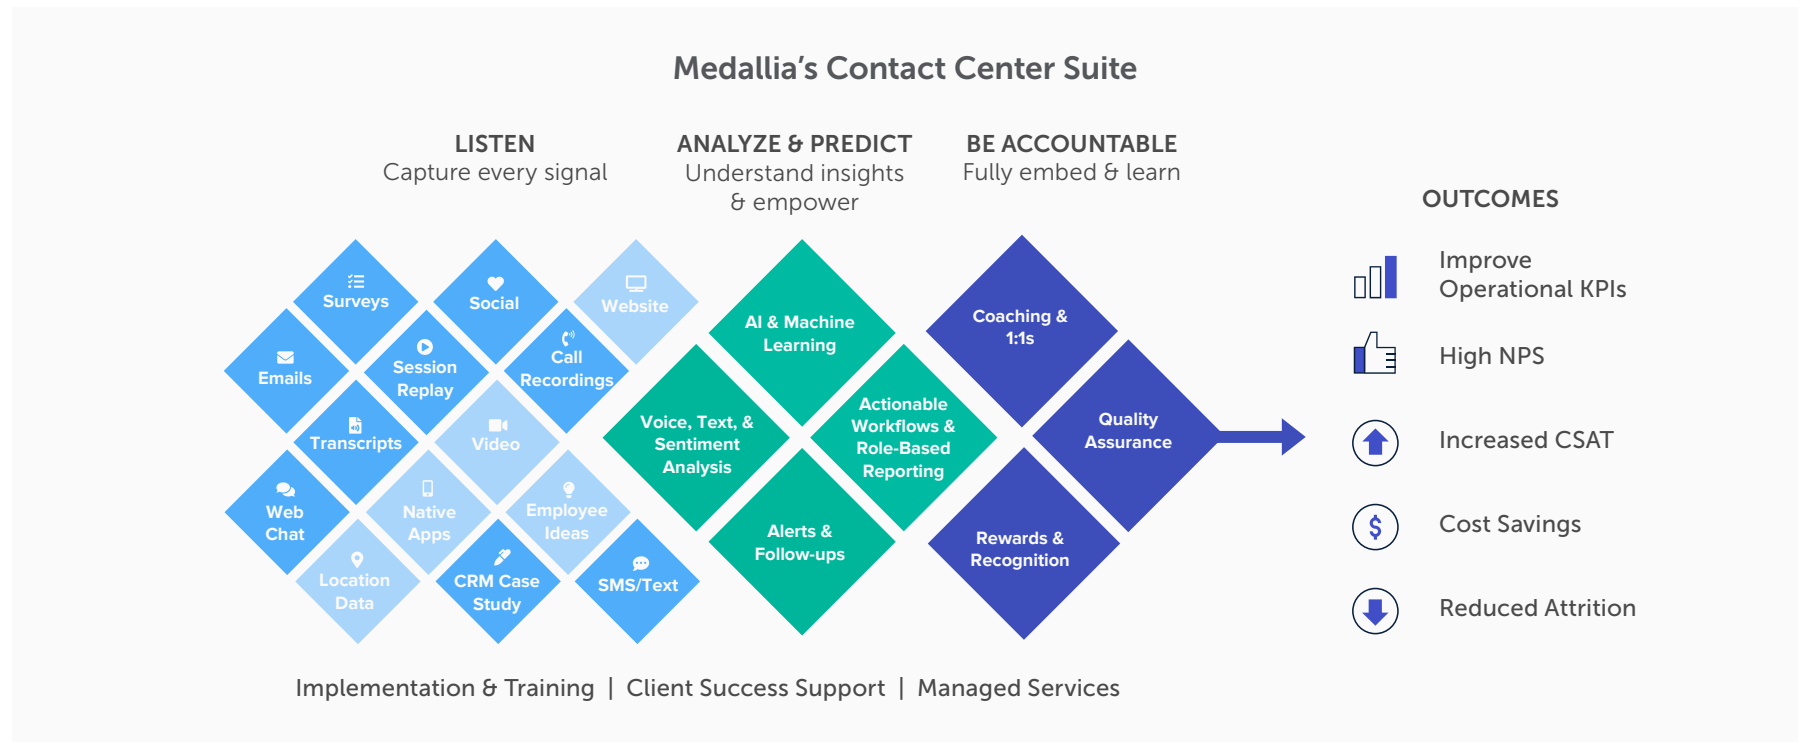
Medallia's Contact Center Suite

LISTEN
Capture every signal

ANALYZE & PREDICT
Understand insights & empower

BE ACCOUNTABLE
Fully embed & learn

Surveys
Social
Website
Emails
Session Replay
Call Recordings
Transcripts
Video
Web Chat
Native Apps
Employee Ideas
Location Data
CRM Case Study
SMS/Text

AI & Machine Learning
Voice, Text, & Sentiment Analysis
Actionable Workflows & Role-Based Reporting
Alerts & Follow-ups

Coaching & 1:1s
Quality Assurance
Rewards & Recognition

OUTCOMES
Improve Operational KPIs
High NPS
Increased CSAT
Cost Savings
Reduced Attrition

Implementation & Training | Client Success Support | Managed Services